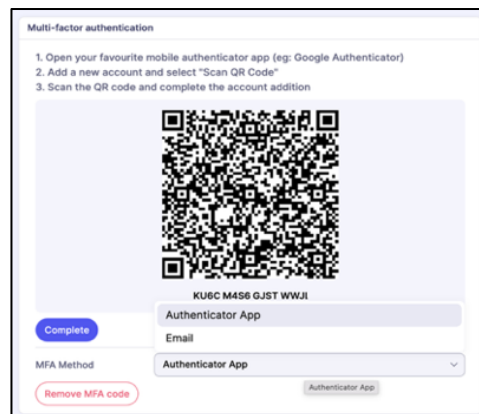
Multi-factor authentication

1. Open your favourite mobile authenticator app (eg: Google Authenticator)
2. Add a new account and select "Scan QR Code"
3. Scan the QR code and complete the account addition

KU6C M4S6 GJST WWJI

Authenticator App

Email

Complete

MFA Method

Authenticator App

Authenticator App

Remove MFA code